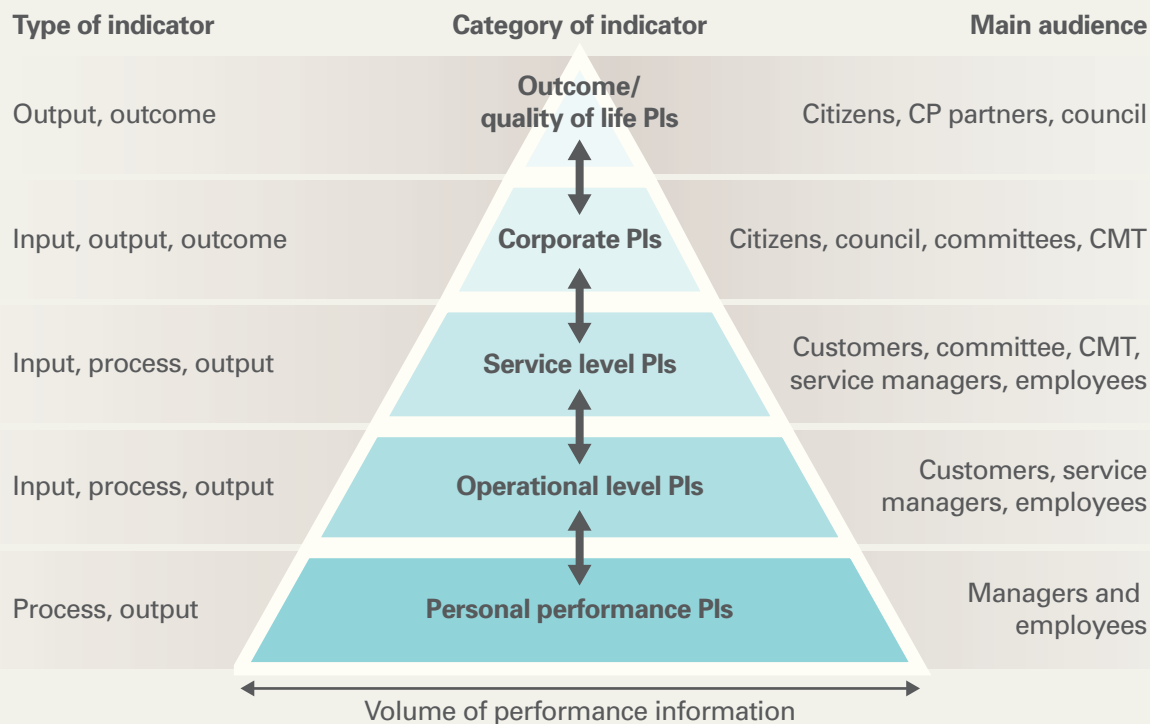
| Type of indicator | Category of indicator | Main audience |
|---|---|---|
| Output, outcome | Outcome/ quality of life PIs | Citizens, CP partners, council |
| Input, output, outcome | Corporate PIs | Citizens, council, committees, CMT |
| Input, process, output | Service level PIs | Customers, committee, CMT, service managers, employees |
| Input, process, output | Operational level PIs | Customers, service managers, employees |
| Process, output | Personal performance PIs | Managers and employees |

Volume of performance information